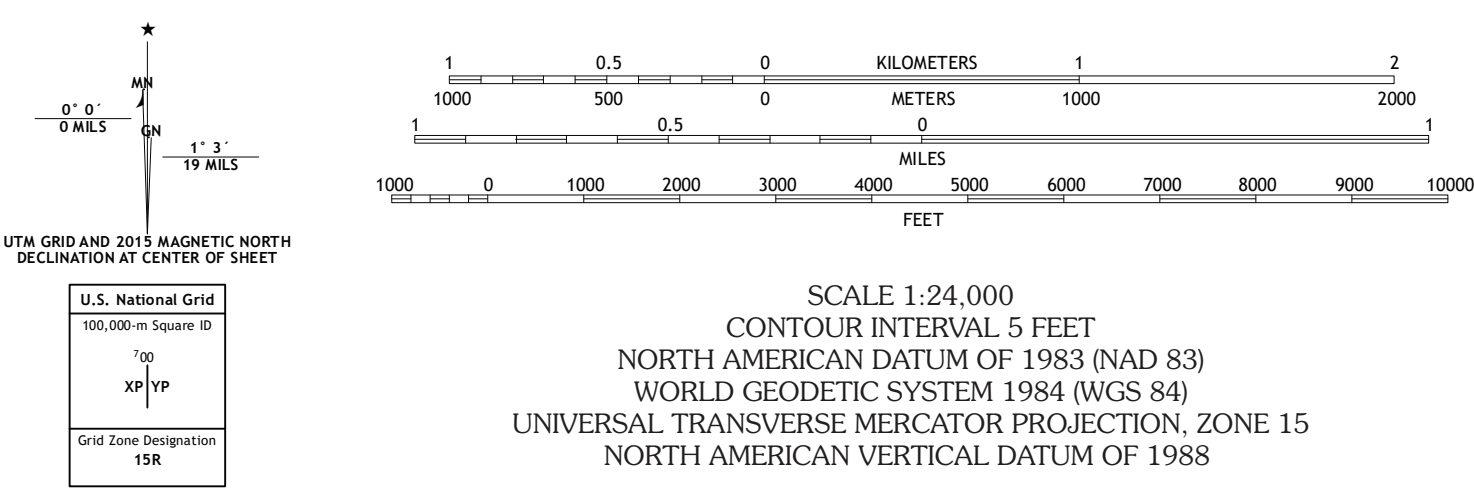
★

MN

0° 0´
0 MILS

GN

1° 3´
19 MILS

UTM GRID AND 2015 MAGNETIC NORTH DECLINATION AT CENTER OF SHEET

U.S. National Grid

100,000-m Square ID

$^{7}00$

XP YP

Grid Zone Designation
15R

1 0.5 0 KILOMETERS 1 2

1000 500 0 METERS 1000 2000

1 0.5 0 1

MILES

1000 0 1000 2000 3000 4000 5000 6000 7000 8000 9000 10000

FEET

SCALE 1:24,000
CONTOUR INTERVAL 5 FEET
NORTH AMERICAN DATUM OF 1983 (NAD 83)
WORLD GEODETIC SYSTEM 1984 (WGS 84)
UNIVERSAL TRANSVERSE MERCATOR PROJECTION, ZONE 15
NORTH AMERICAN VERTICAL DATUM OF 1988